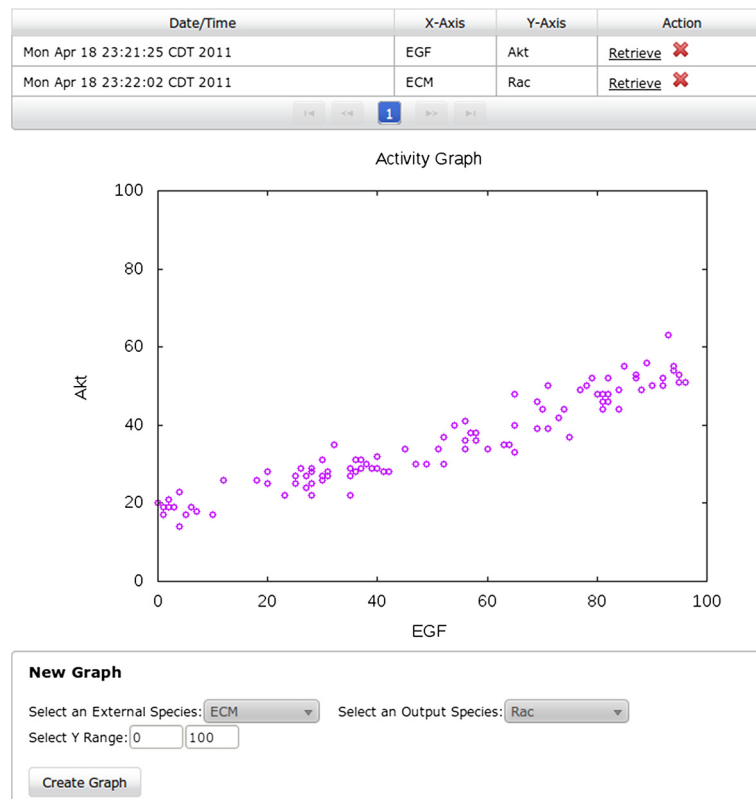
| Date/Time | X-Axis | Y-Axis | Action |
|---|---|---|---|
| Mon Apr 18 23:21:25 CDT 2011 | EGF | Akt | Retrieve |
| Mon Apr 18 23:22:02 CDT 2011 | ECM | Rac | Retrieve |

1

Activity Graph

100
80
60
40
20
0
Akt

0 20 40 60 80 100
EGF

New Graph

Select an External Species: ECM Select an Output Species: Rac
Select Y Range: 0 100

Create Graph